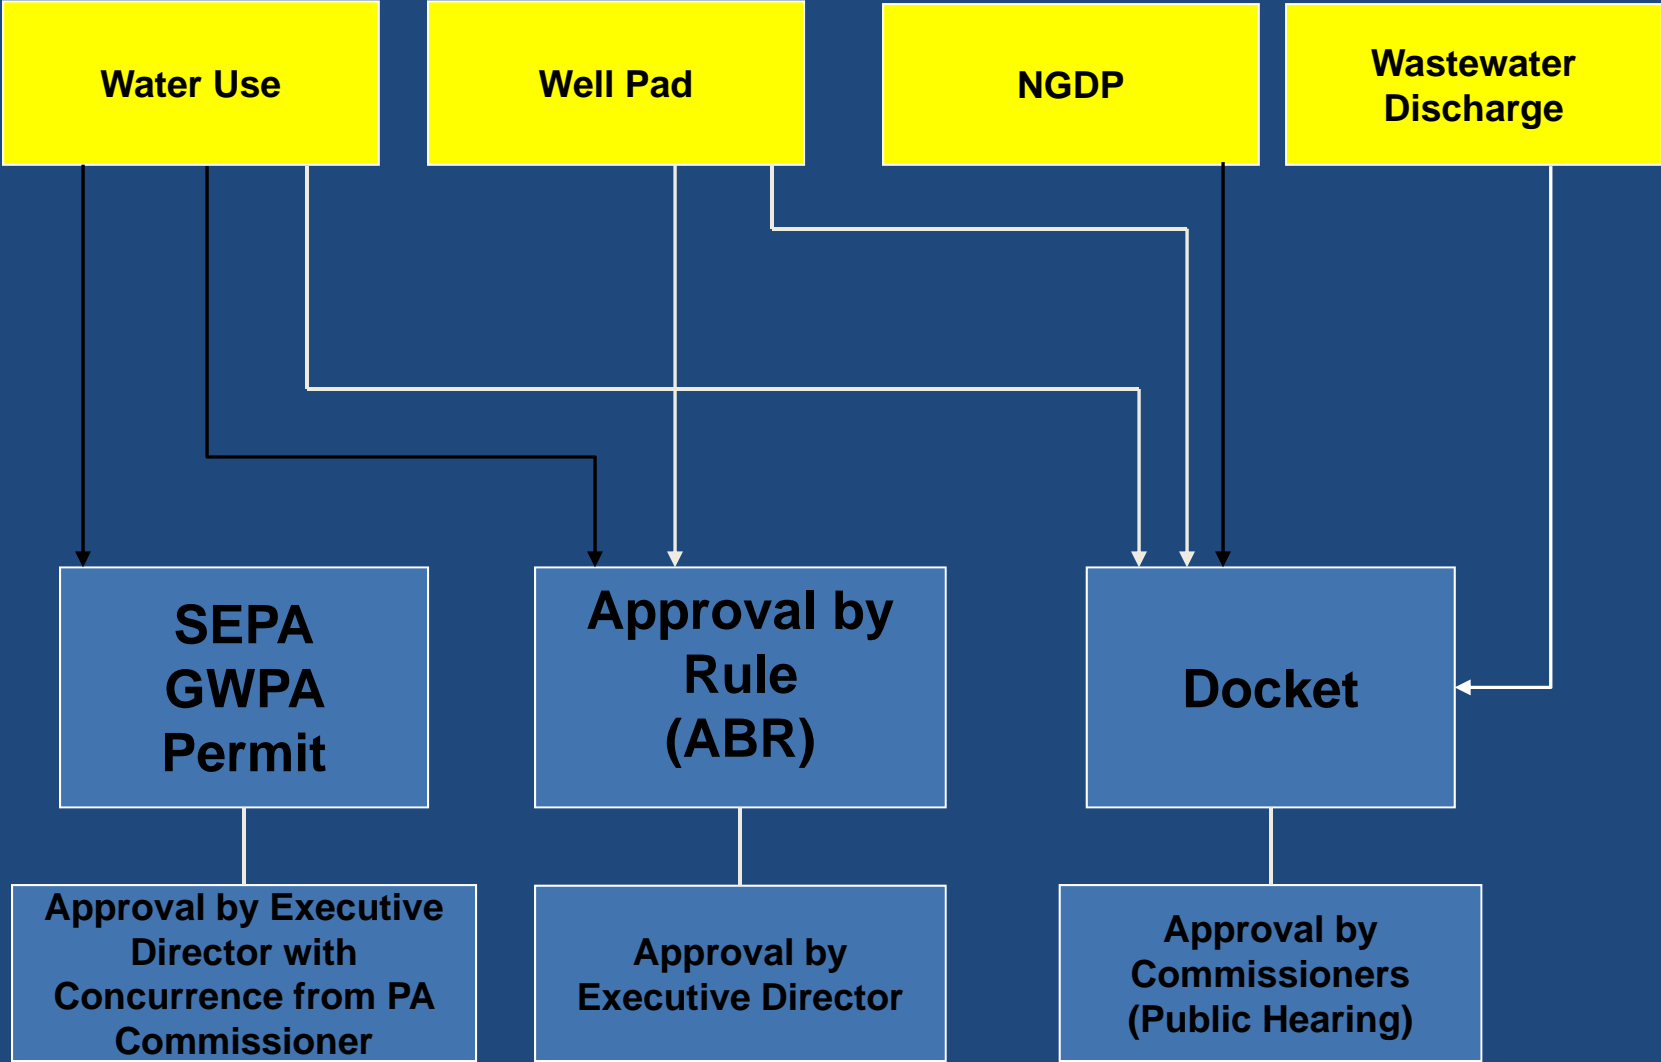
Water Use

Well Pad

NGDP

Wastewater Discharge

SEPA GWPA Permit

Approval by Rule (ABR)

Docket

Approval by Executive Director with Concurrence from PA Commissioner

Approval by Executive Director

Approval by Commissioners (Public Hearing)